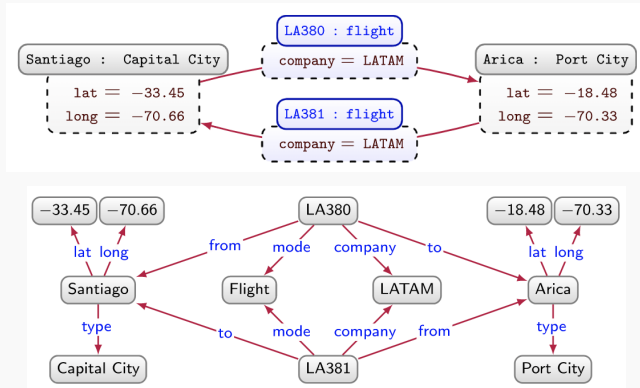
LA380 : flight

company = LATAM

Santiago : Capital City

lat = −33.45
long = −70.66

Arica : Port City

lat = −18.48
long = −70.33

LA381 : flight

company = LATAM

−33.45 −70.66

LA380

−18.48 −70.33

lat long

from mode company to

lat long

Santiago

Flight

LATAM

Arica

type

to mode company from

type

Capital City

LA381

Port City